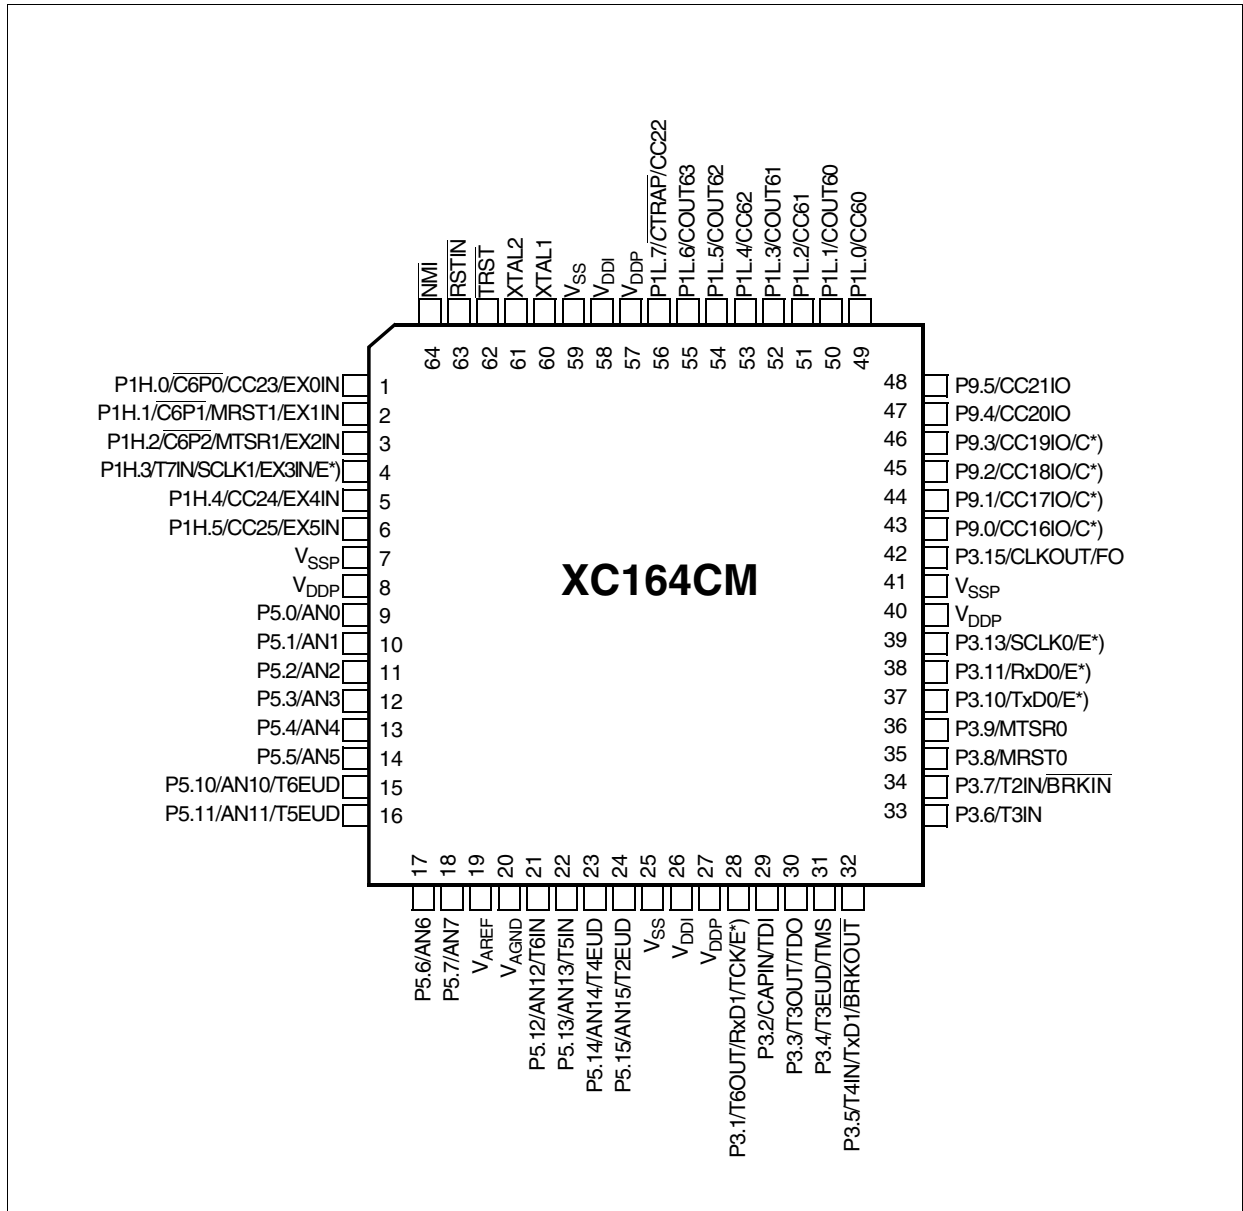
$\overline{NMI}$
$\overline{RSTIN}$
$\overline{TRST}$
XTAL2
XTAL1
$V_{SS}$
$V_{DDI}$
$V_{DDP}$
P1L.7/$\overline{CTRAP}$/CC22
P1L.6/COUT63
P1L.5/COUT62
P1L.4/CC62
P1L.3/COUT61
P1L.2/CC61
P1L.1/COUT60
P1L.0/CC60

64 63 62 61 60 59 58 57 56 55 54 53 52 51 50 49

P1H.0/$\overline{C6P0}$/CC23/EX0IN 1
P1H.1/$\overline{C6P1}$/MRST1/EX1IN 2
P1H.2/$\overline{C6P2}$/MTSR1/EX2IN 3
P1H.3/T7IN/SCLK1/EX3IN/E*) 4
P1H.4/CC24/EX4IN 5
P1H.5/CC25/EX5IN 6
$V_{SSP}$ 7
$V_{DDP}$ 8
P5.0/AN0 9
P5.1/AN1 10
P5.2/AN2 11
P5.3/AN3 12
P5.4/AN4 13
P5.5/AN5 14
P5.10/AN10/T6EUD 15
P5.11/AN11/T5EUD 16

XC164CM

48 P9.5/CC21IO
47 P9.4/CC20IO
46 P9.3/CC19IO/C*)
45 P9.2/CC18IO/C*)
44 P9.1/CC17IO/C*)
43 P9.0/CC16IO/C*)
42 P3.15/CLKOUT/FO
41 $V_{SSP}$
40 $V_{DDP}$
39 P3.13/SCLK0/E*)
38 P3.11/RxD0/E*)
37 P3.10/TxD0/E*)
36 P3.9/MTSR0
35 P3.8/MRST0
34 P3.7/T2IN/$\overline{BRKIN}$
33 P3.6/T3IN

17 18 19 20 21 22 23 24 25 26 27 28 29 30 31 32

P5.6/AN6
P5.7/AN7
$V_{AREF}$
$V_{AGND}$
P5.12/AN12/T6IN
P5.13/AN13/T5IN
P5.14/AN14/T4EUD
P5.15/AN15/T2EUD
$V_{SS}$
$V_{DDI}$
$V_{DDP}$
P3.1/T6OUT/RxD1/TCK/E*)
P3.2/CAPIN/TDI
P3.3/T3OUT/TDO
P3.4/T3EUD/TMS
P3.5/T4IN/TxD1/$\overline{BRKOUT}$